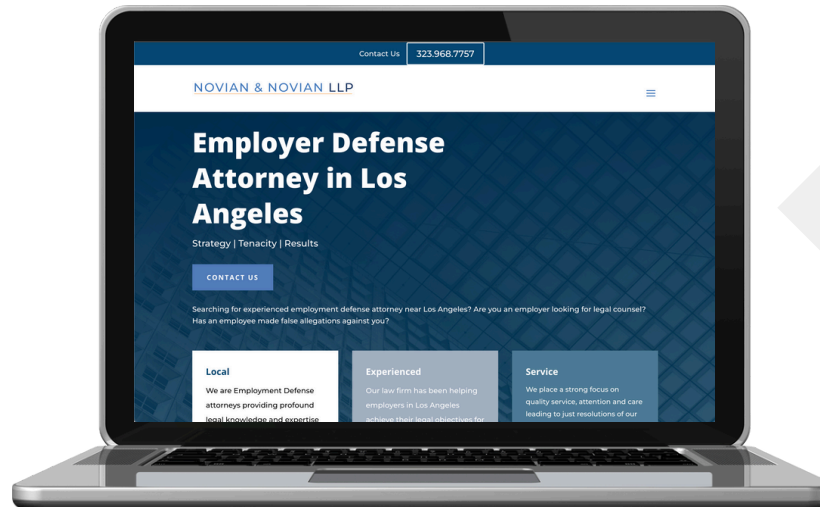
Contact Us 323.968.7757

NOVIAN & NOVIAN LLP

Employer Defense Attorney in Los Angeles

Strategy | Tenacity | Results

CONTACT US

Searching for experienced employment defense attorney near Los Angeles? Are you an employer looking for legal counsel? Has an employee made false allegations against you?

Local

We are Employment Defense attorneys providing profound legal knowledge and expertise

Experienced

Our law firm has been helping employers in Los Angeles achieve their legal objectives for

Service

We place a strong focus on quality service, attention and care leading to just resolutions of our